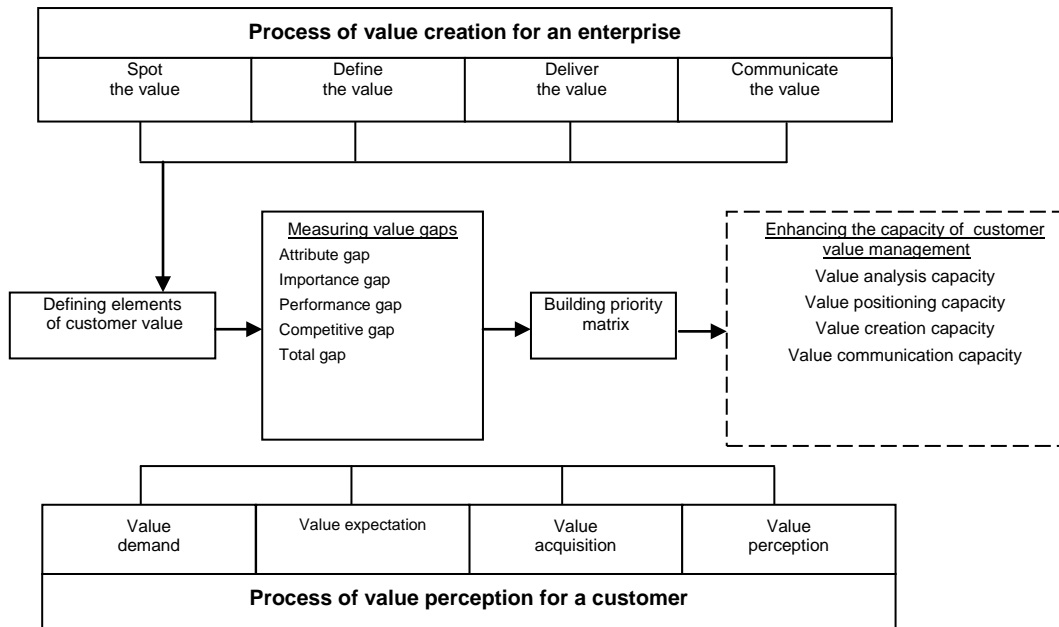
Process of value creation for an enterprise

Spot the value

Define the value

Deliver the value

Communicate the value

Defining elements of customer value

Measuring value gaps
Attribute gap
Importance gap
Performance gap
Competitive gap
Total gap

Building priority matrix

Enhancing the capacity of customer value management
Value analysis capacity
Value positioning capacity
Value creation capacity
Value communication capacity

Value demand

Value expectation

Value acquisition

Value perception

Process of value perception for a customer